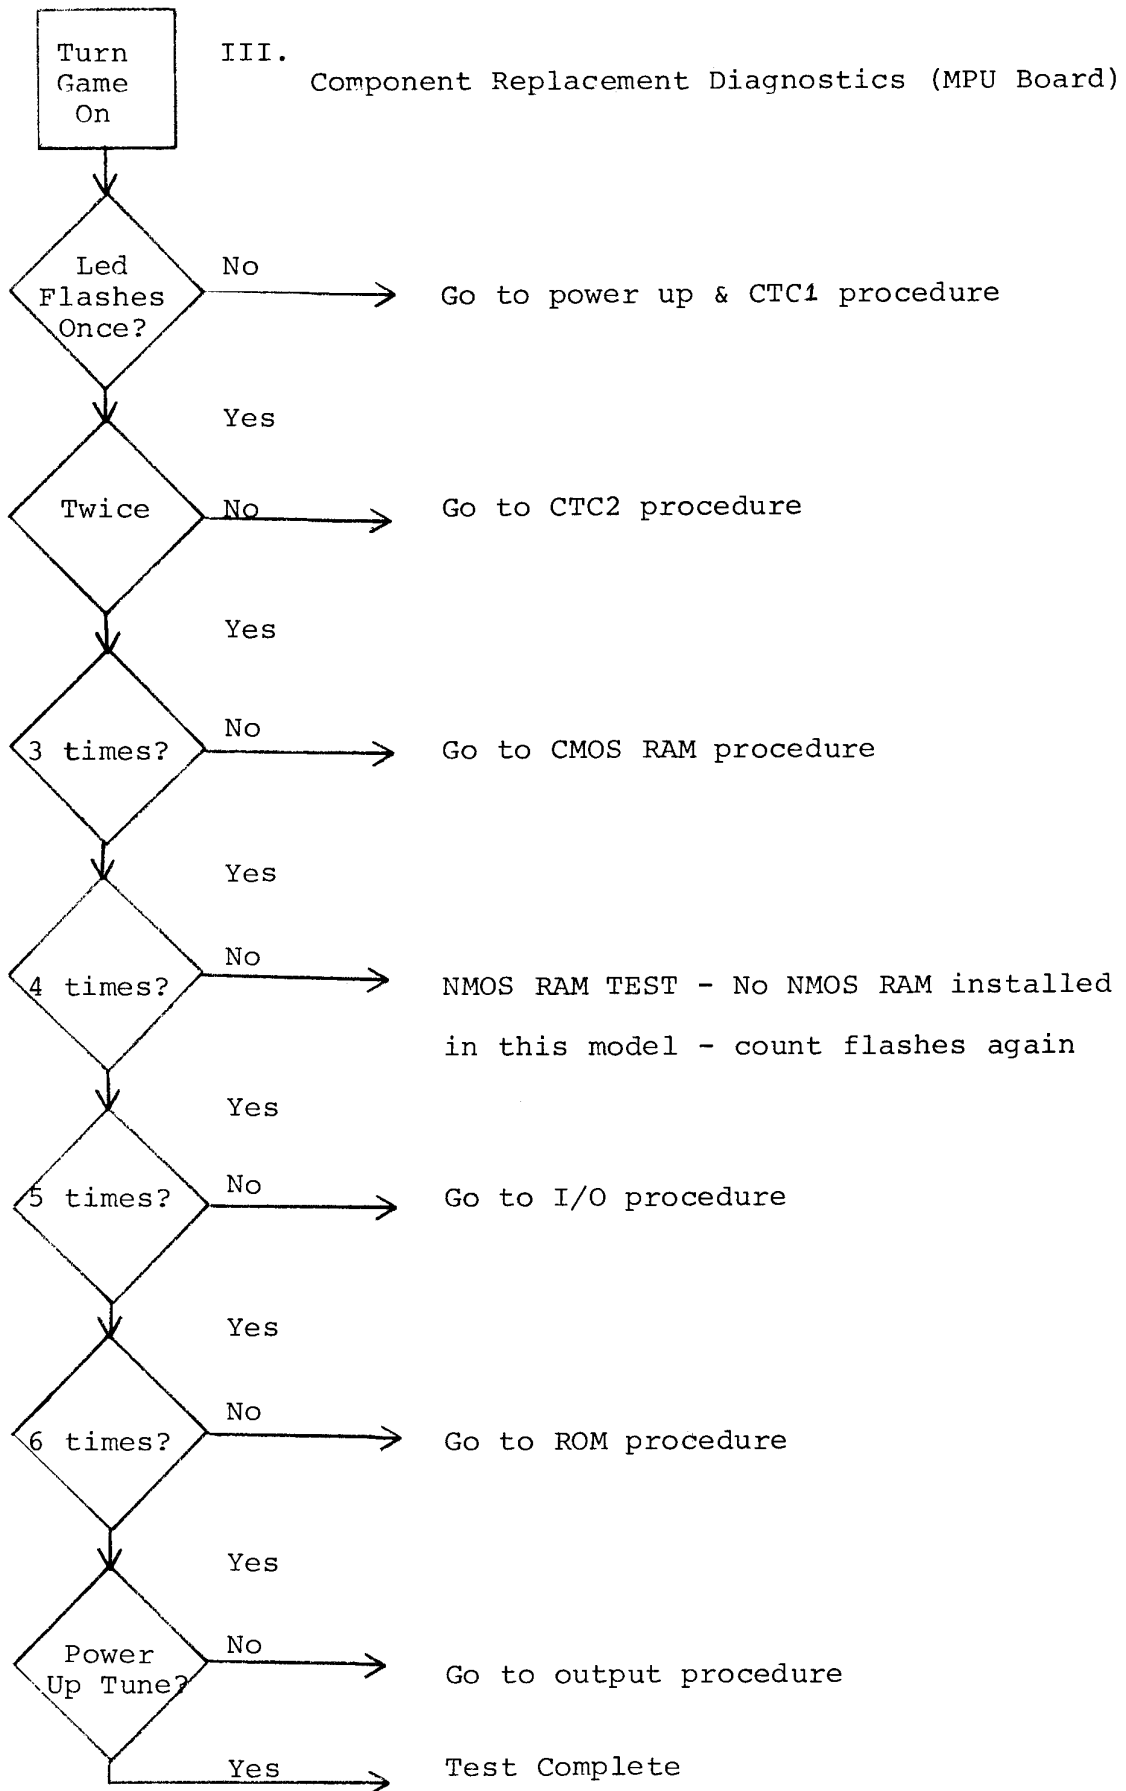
Turn Game On

III.

Component Replacement Diagnostics (MPU Board)

Led Flashes Once?

No

Go to power up & CTC1 procedure

Yes

Twice

No

Go to CTC2 procedure

Yes

3 times?

No

Go to CMOS RAM procedure

Yes

4 times?

No

NMOS RAM TEST - No NMOS RAM installed in this model - count flashes again

Yes

5 times?

No

Go to I/O procedure

Yes

6 times?

No

Go to ROM procedure

Yes

Power Up Tune?

No

Go to output procedure

Yes

Test Complete